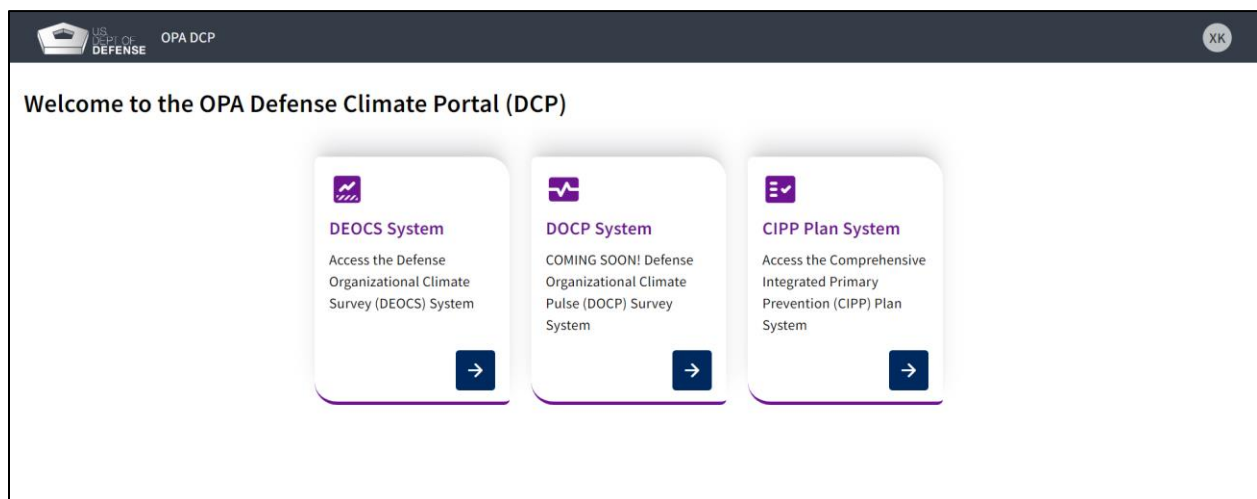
US DEPT OF DEFENSE OPA DCP

XK

Welcome to the OPA Defense Climate Portal (DCP)

DEOCS System

Access the Defense Organizational Climate Survey (DEOCS) System

→

DOCP System

COMING SOON! Defense Organizational Climate Pulse (DOCP) Survey System

→

CIPP Plan System

Access the Comprehensive Integrated Primary Prevention (CIPP) Plan System

→